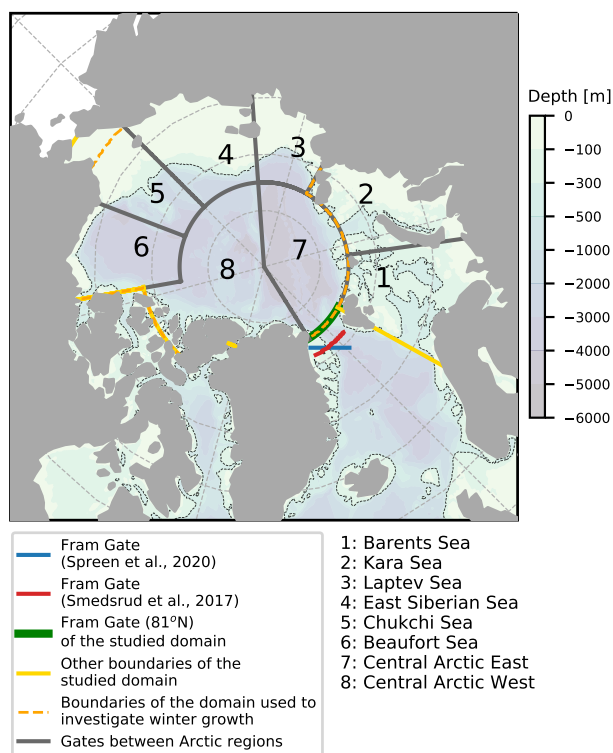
Depth [m]
0
−100
−300
−500
−1000
−2000
−3000
−4000
−5000
−6000

4
3
5
2
6
7
8
1

Fram Gate (Spreen et al., 2020)
Fram Gate (Smedsrud et al., 2017)
Fram Gate ($81^oN$) of the studied domain
Other boundaries of the studied domain
Boundaries of the domain used to investigate winter growth
Gates between Arctic regions

1: Barents Sea
2: Kara Sea
3: Laptev Sea
4: East Siberian Sea
5: Chukchi Sea
6: Beaufort Sea
7: Central Arctic East
8: Central Arctic West